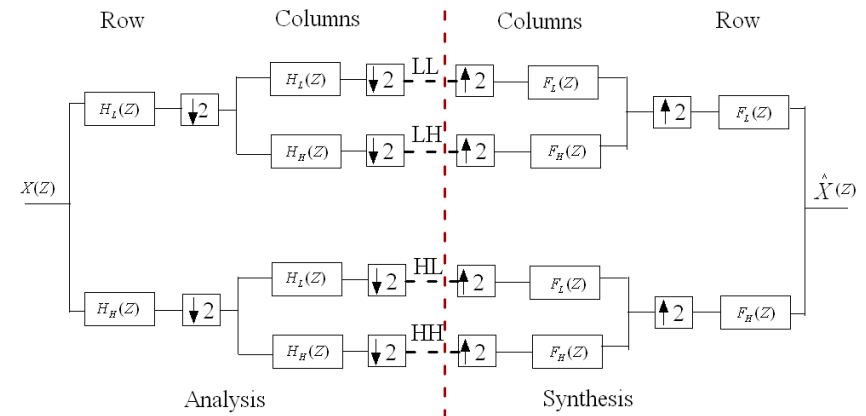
Row Columns Columns Row

$X(Z)$

$H_L(Z)$ $\downarrow 2$ $H_L(Z)$ $\downarrow 2$ LL $\uparrow 2$ $F_L(Z)$ $\uparrow 2$ $F_L(Z)$

$H_H(Z)$ $\downarrow 2$ LH $\uparrow 2$ $F_H(Z)$

$\hat{X}(Z)$

$H_H(Z)$ $\downarrow 2$ $H_L(Z)$ $\downarrow 2$ HL $\uparrow 2$ $F_L(Z)$ $\uparrow 2$ $F_H(Z)$

$H_H(Z)$ $\downarrow 2$ HH $\uparrow 2$ $F_H(Z)$

Analysis Synthesis